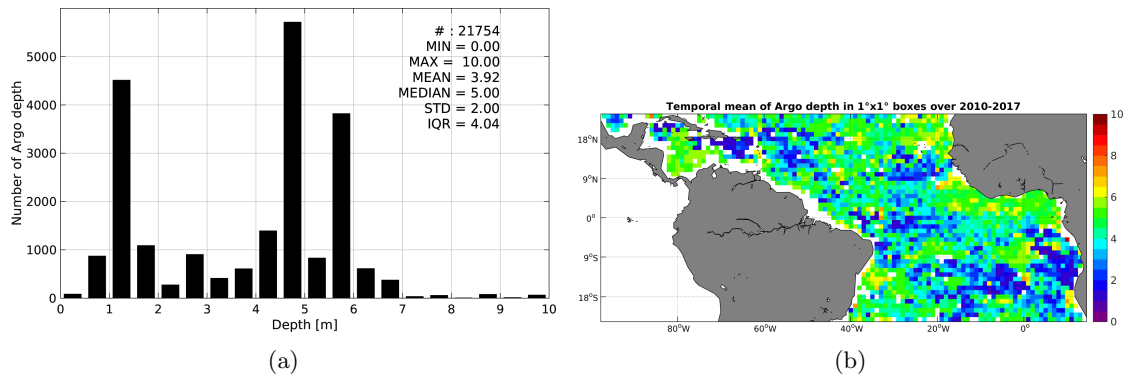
# : 21754
MIN = 0.00
MAX = 10.00
MEAN = 3.92
MEDIAN = 5.00
STD = 2.00
IQR = 4.04

Number of Argo depth

5000
4000
3000
2000
1000
0

0 1 2 3 4 5 6 7 8 9 10

Depth [m]

(a)

Temporal mean of Argo depth in 1°x1° boxes over 2010-2017

18°N
9°N
0°
9°S
18°S

80°W 60°W 40°W 20°W 0°

10
8
6
4
2
0

(b)